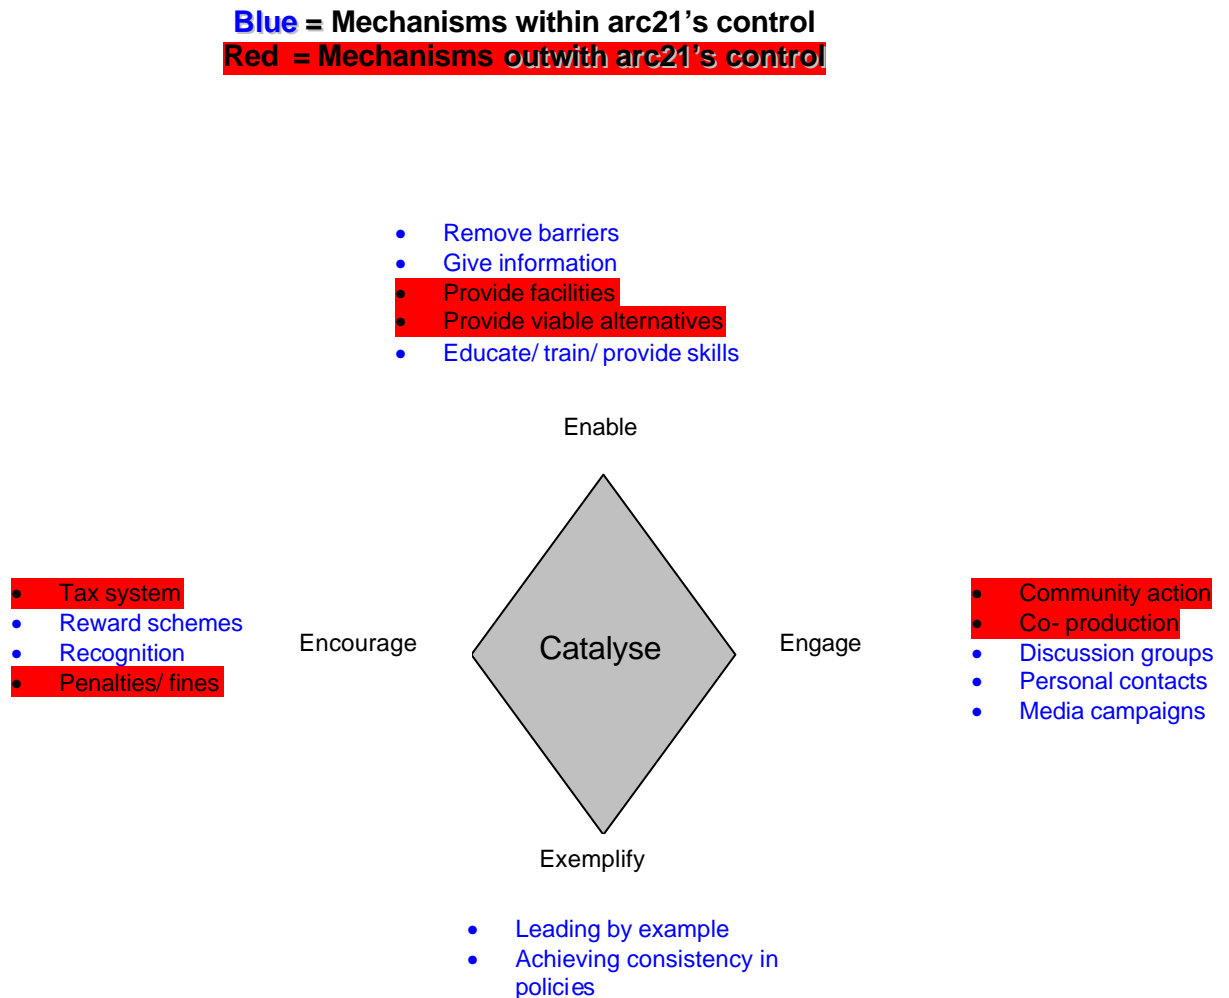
Blue = Mechanisms within arc21's control
Red = Mechanisms outwith arc21's control

- Remove barriers
- Give information
- Provide facilities
- Provide viable alternatives
- Educate/ train/ provide skills

Enable

- Tax system
- Reward schemes
- Recognition
- Penalties/ fines

Encourage

Catalyse

Engage

- Community action
- Co- production
- Discussion groups
- Personal contacts
- Media campaigns

Exemplify

- Leading by example
- Achieving consistency in policies